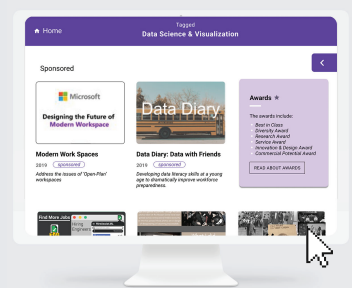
Home

Tagged
Data Science & Visualization

Sponsored

Microsoft
Designing the Future of
Modern Workspace

Modern Work Spaces
2019 sponsored
Address the issues of 'Open-Plan' workspaces

Data Diary

Data Diary: Data with Friends
2019 sponsored
Developing data literacy skills at a young age to dramatically improve workforce preparedness.

Awards

The awards include:
Best in Class
Diversity Award
Research Award
Service Award
Innovation & Design Award
Commercial Potential Award

READ ABOUT AWARDS

Find More Jobs
Hiring
Engineers